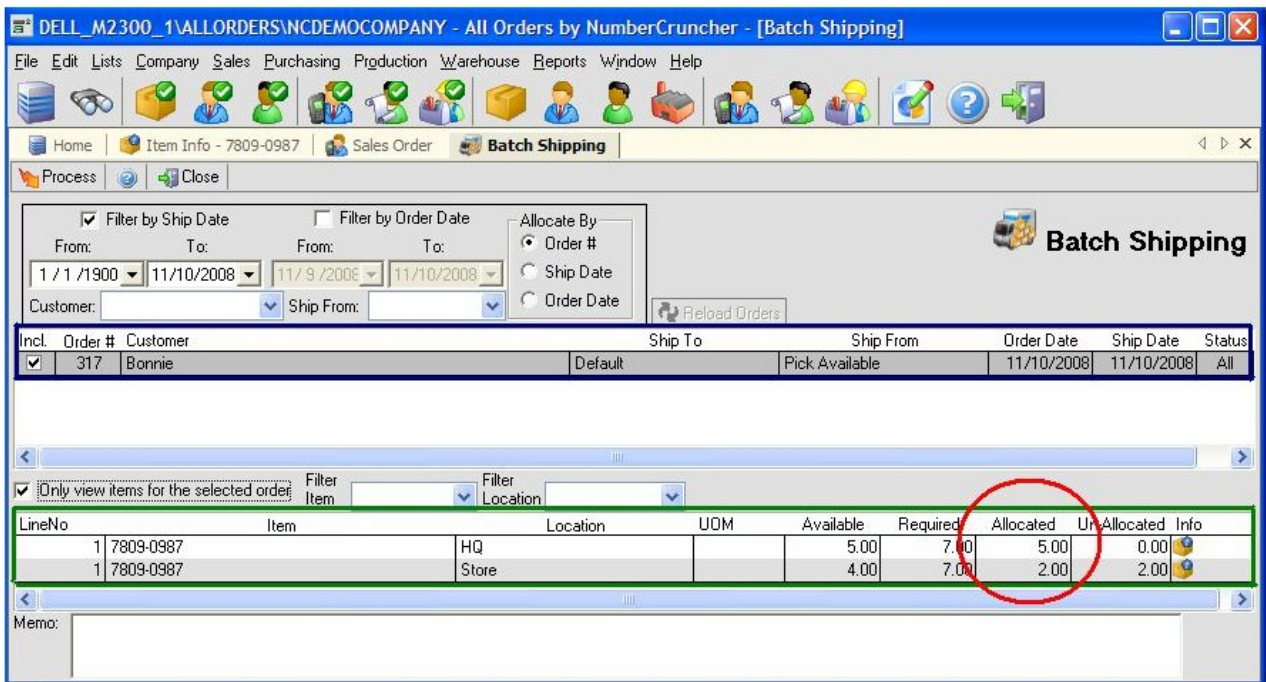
DELL_M2300_1\ALLORDERS\NCDEMOCOMPANY - All Orders by NumberCruncher - [Batch Shipping]

File Edit Lists Company Sales Purchasing Production Warehouse Reports Window Help

Home | Item Info - 7809-0987 | Sales Order | Batch Shipping

Process | Close

Filter by Ship Date
From: To:
1 / 1 /1900 11/10/2008
Filter by Order Date
From: To:
11/ 9 /2008 11/10/2008
Allocate By
Order #
Ship Date
Order Date
Customer: Ship From:
Reload Orders

Batch Shipping

| Incl. | Order # | Customer | Ship To | Ship From | Order Date | Ship Date | Status |
|---|---|---|---|---|---|---|---|
| ☑ | 317 | Bonnie | Default | Pick Available | 11/10/2008 | 11/10/2008 | All |

Only view items for the selected order
Filter Item
Filter Location

| LineNo | Item | Location | UOM | Available | Required | Allocated | UnAllocated | Info |
|---|---|---|---|---|---|---|---|---|
| 1 | 7809-0987 | HQ | | 5.00 | 7.00 | 5.00 | 0.00 | |
| 1 | 7809-0987 | Store | | 4.00 | 7.00 | 2.00 | 2.00 | |

Memo: